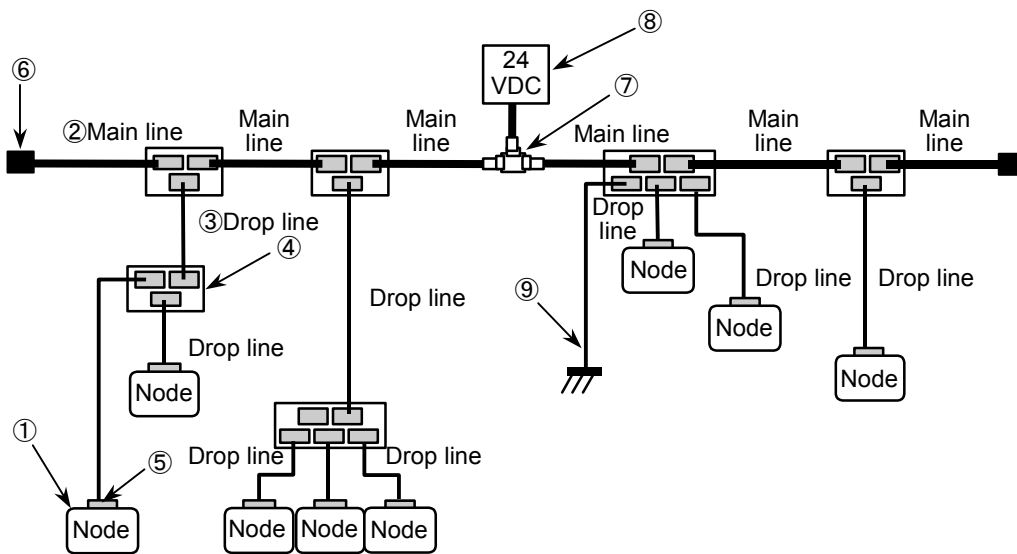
⑧
24 VDC
⑥
⑦
②Main line
Main line
Main line
Main line
Main line
Main line
③Drop line
④
Drop line
Drop line
Node
Drop line
Drop line
Drop line
⑨
Node
Drop line
Node
Node
①
⑤
Drop line
Drop line
Node
Node
Node
Node